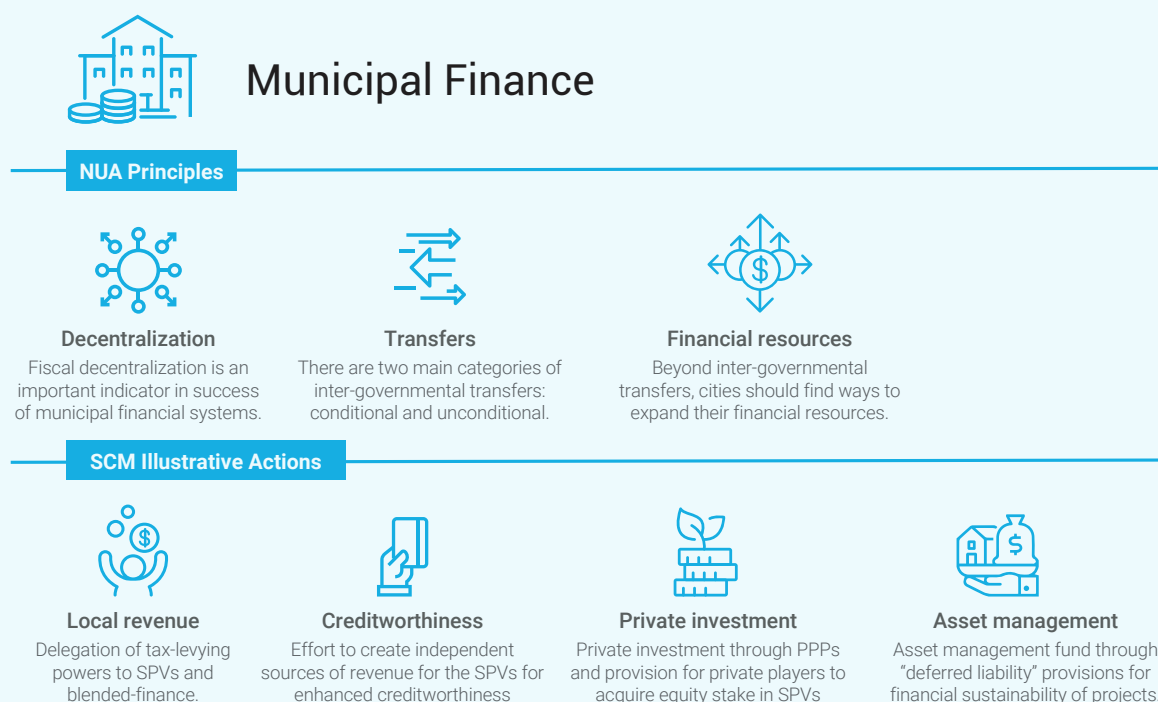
Municipal Finance

NUA Principles

Decentralization
Fiscal decentralization is an important indicator in success of municipal financial systems.

Transfers
There are two main categories of inter-governmental transfers: conditional and unconditional.

Financial resources
Beyond inter-governmental transfers, cities should find ways to expand their financial resources.

SCM Illustrative Actions

Local revenue
Delegation of tax-levying powers to SPVs and blended-finance.

Creditworthiness
Effort to create independent sources of revenue for the SPVs for enhanced creditworthiness

Private investment
Private investment through PPPs and provision for private players to acquire equity stake in SPVs

Asset management
Asset management fund through "deferred liability" provisions for financial sustainability of projects